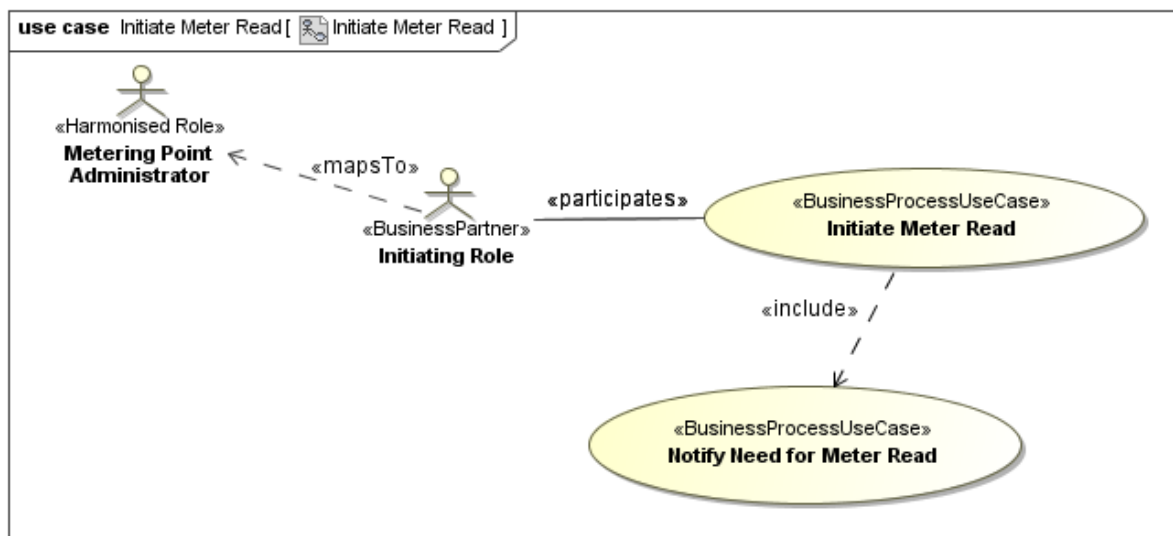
**use case** Initiate Meter Read [ Initiate Meter Read ]

«Harmonised Role»
**Metering Point Administrator**

«mapsTo»

«BusinessPartner»
**Initiating Role**

«participates»

«BusinessProcessUseCase»
**Initiate Meter Read**

«include»

«BusinessProcessUseCase»
**Notify Need for Meter Read**